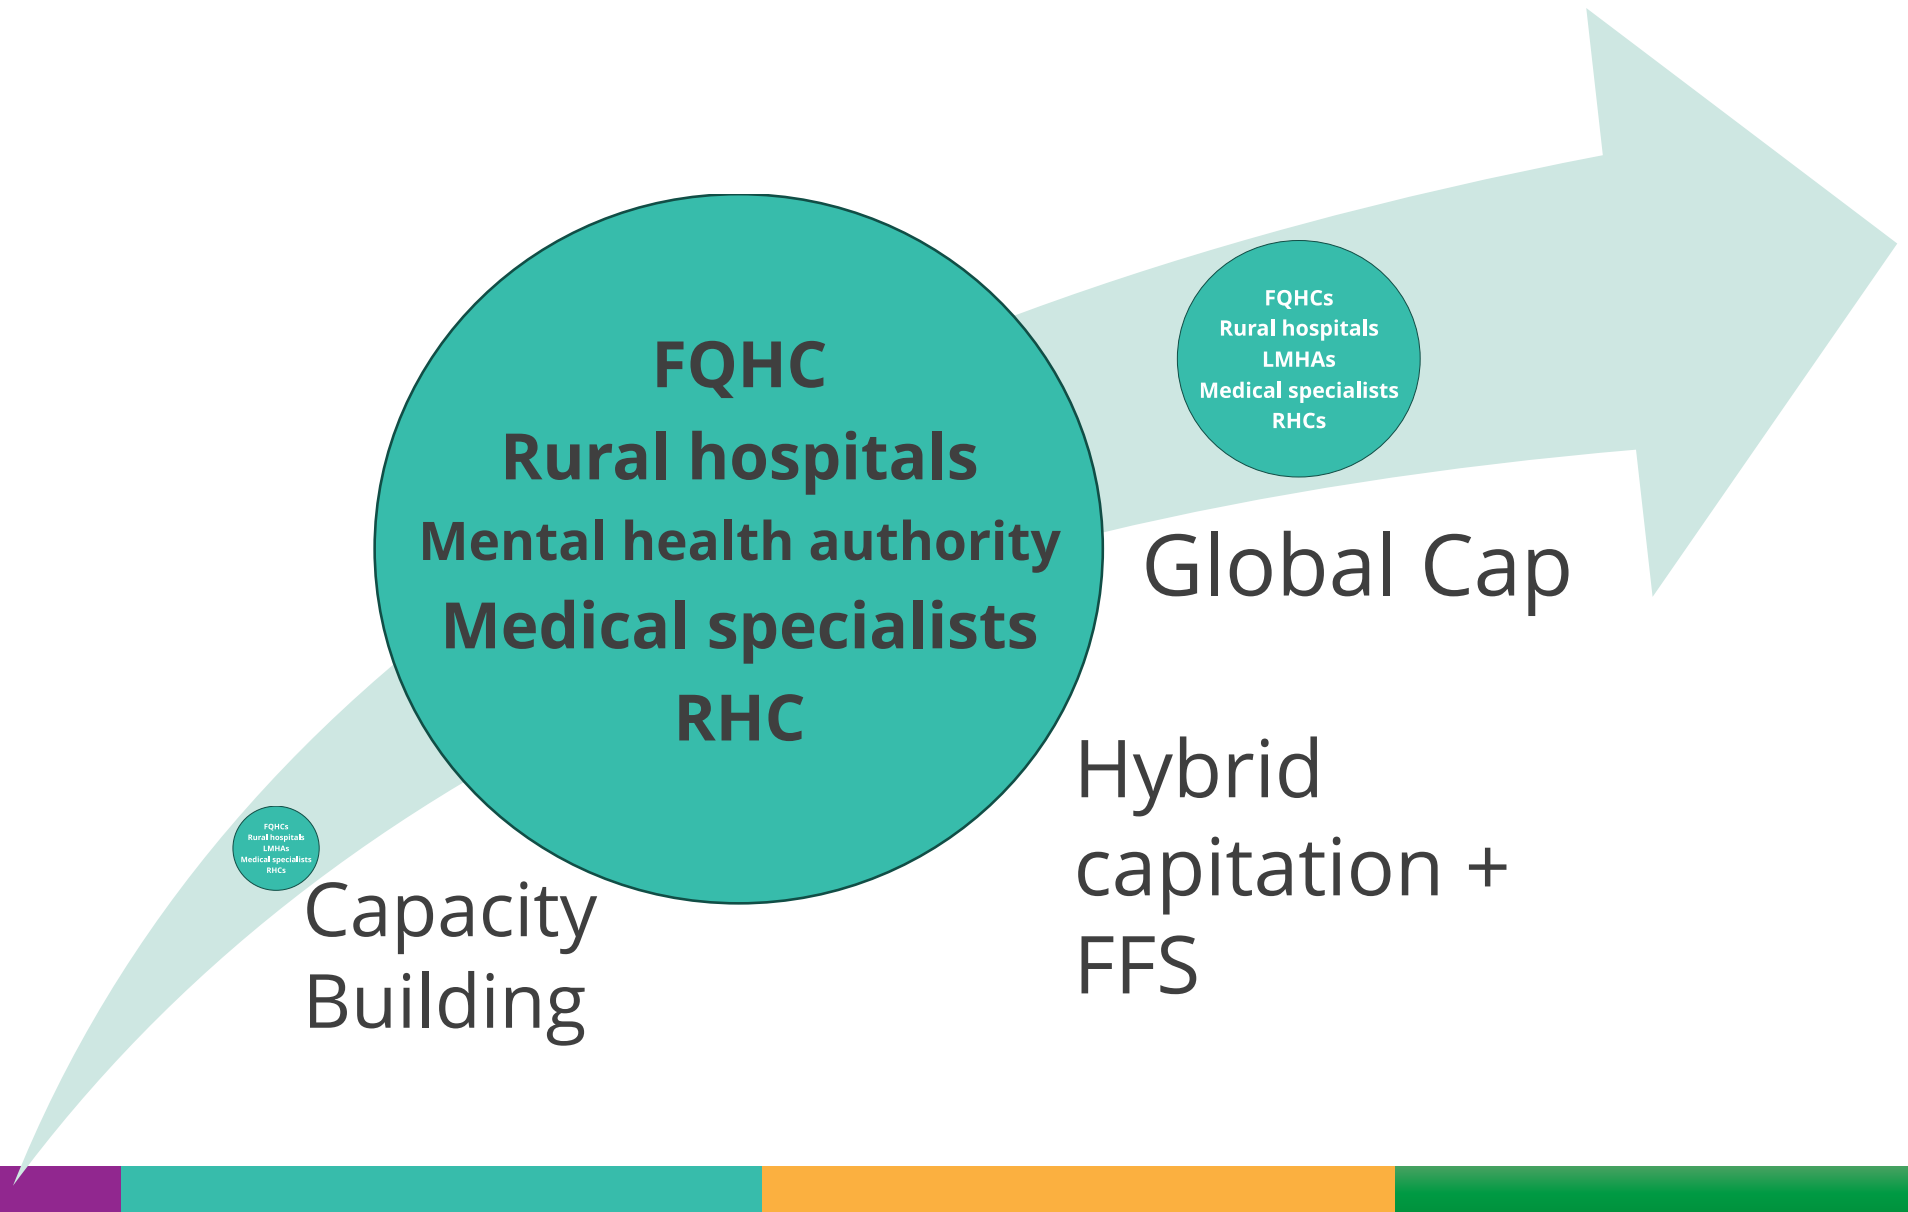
FQHCs
Rural hospitals
LMHAs
Medical specialists
RHCs

Capacity Building

FQHC
Rural hospitals
Mental health authority
Medical specialists
RHC

Hybrid capitation + FFS

FQHCs
Rural hospitals
LMHAs
Medical specialists
RHCs

Global Cap